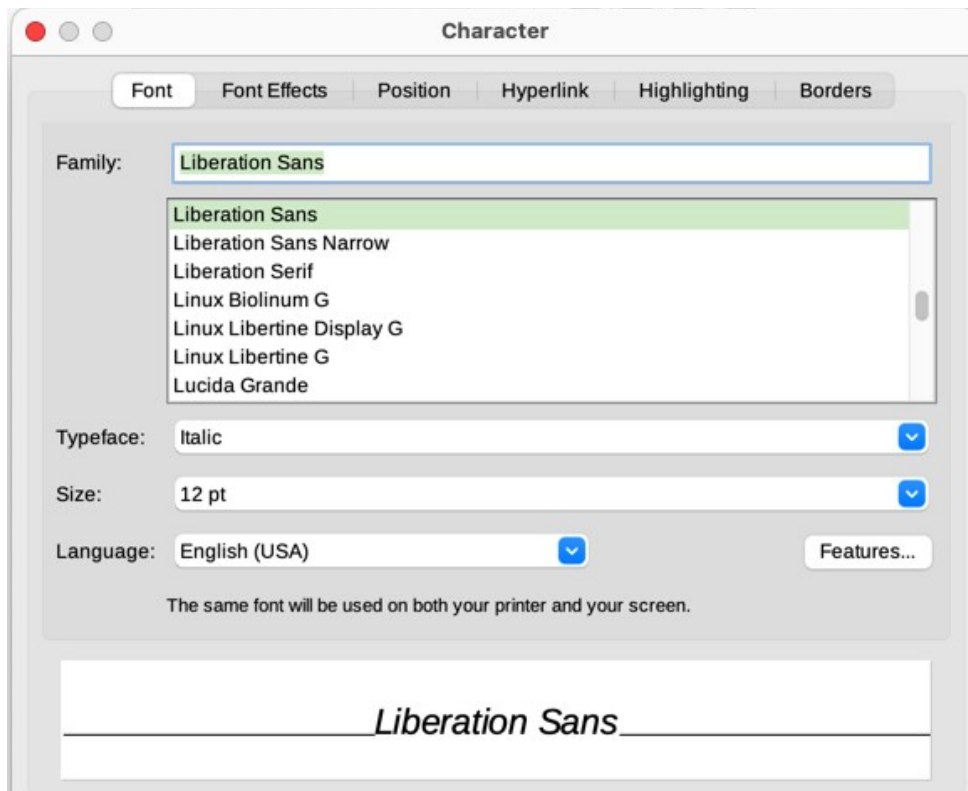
Character

Font | Font Effects | Position | Hyperlink | Highlighting | Borders

Family: Liberation Sans

Liberation Sans
Liberation Sans Narrow
Liberation Serif
Linux Biolinum G
Linux Libertine Display G
Linux Libertine G
Lucida Grande

Typeface: Italic

Size: 12 pt

Language: English (USA)

Features...

The same font will be used on both your printer and your screen.

Liberation Sans